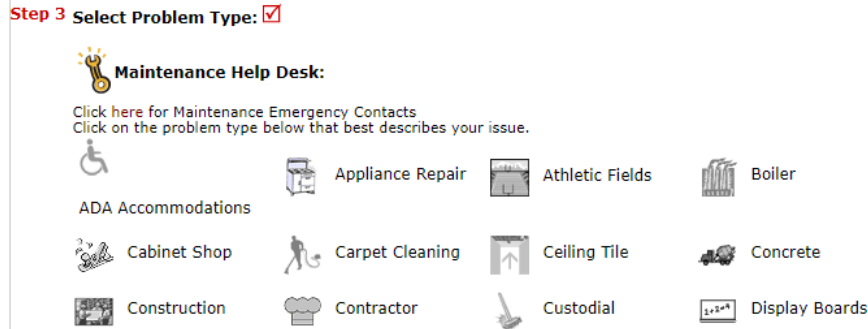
Step 3 Select Problem Type: ☑

Maintenance Help Desk:

Click here for Maintenance Emergency Contacts
Click on the problem type below that best describes your issue.

ADA Accommodations
Appliance Repair
Athletic Fields
Boiler
Cabinet Shop
Carpet Cleaning
Ceiling Tile
Concrete
Construction
Contractor
Custodial
Display Boards